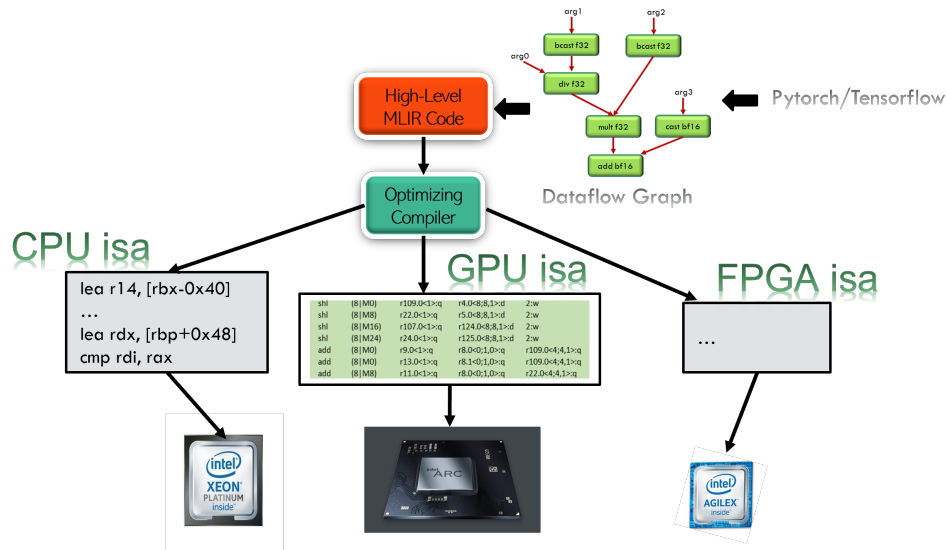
arg1
arg2
bcast f32
bcast f32
arg0
div f32
arg3
High-Level MLIR Code
Pytorch/Tensorflow
mult f32
cast bf16
add bf16
Dataflow Graph
Optimizing Compiler
CPU isa
GPU isa
FPGA isa
lea r14, [rbx-0x40]
...
lea rdx, [rbp+0x48]
cmp rdi, rax

| | | | | |
|---|---|---|---|---|
| shl | (8\|M0) | r109.0<1>:q | r4.0<8;8,1>:d | 2:w |
| shl | (8\|M8) | r22.0<1>:q | r5.0<8;8,1>:d | 2:w |
| shl | (8\|M16) | r107.0<1>:q | r124.0<8;8,1>:d | 2:w |
| shl | (8\|M24) | r24.0<1>:q | r125.0<8;8,1>:d | 2:w |
| add | (8\|M0) | r9.0<1>:q | r8.0<0;1,0>:q | r109.0<4;4,1>:q |
| add | (8\|M0) | r13.0<1>:q | r8.1<0;1,0>:q | r109.0<4;4,1>:q |
| add | (8\|M8) | r11.0<1>:q | r8.0<0;1,0>:q | r22.0<4;4,1>:q |

...
intel
XEON
PLATINUM
inside
intel
ARC
intel
AGILEX
inside